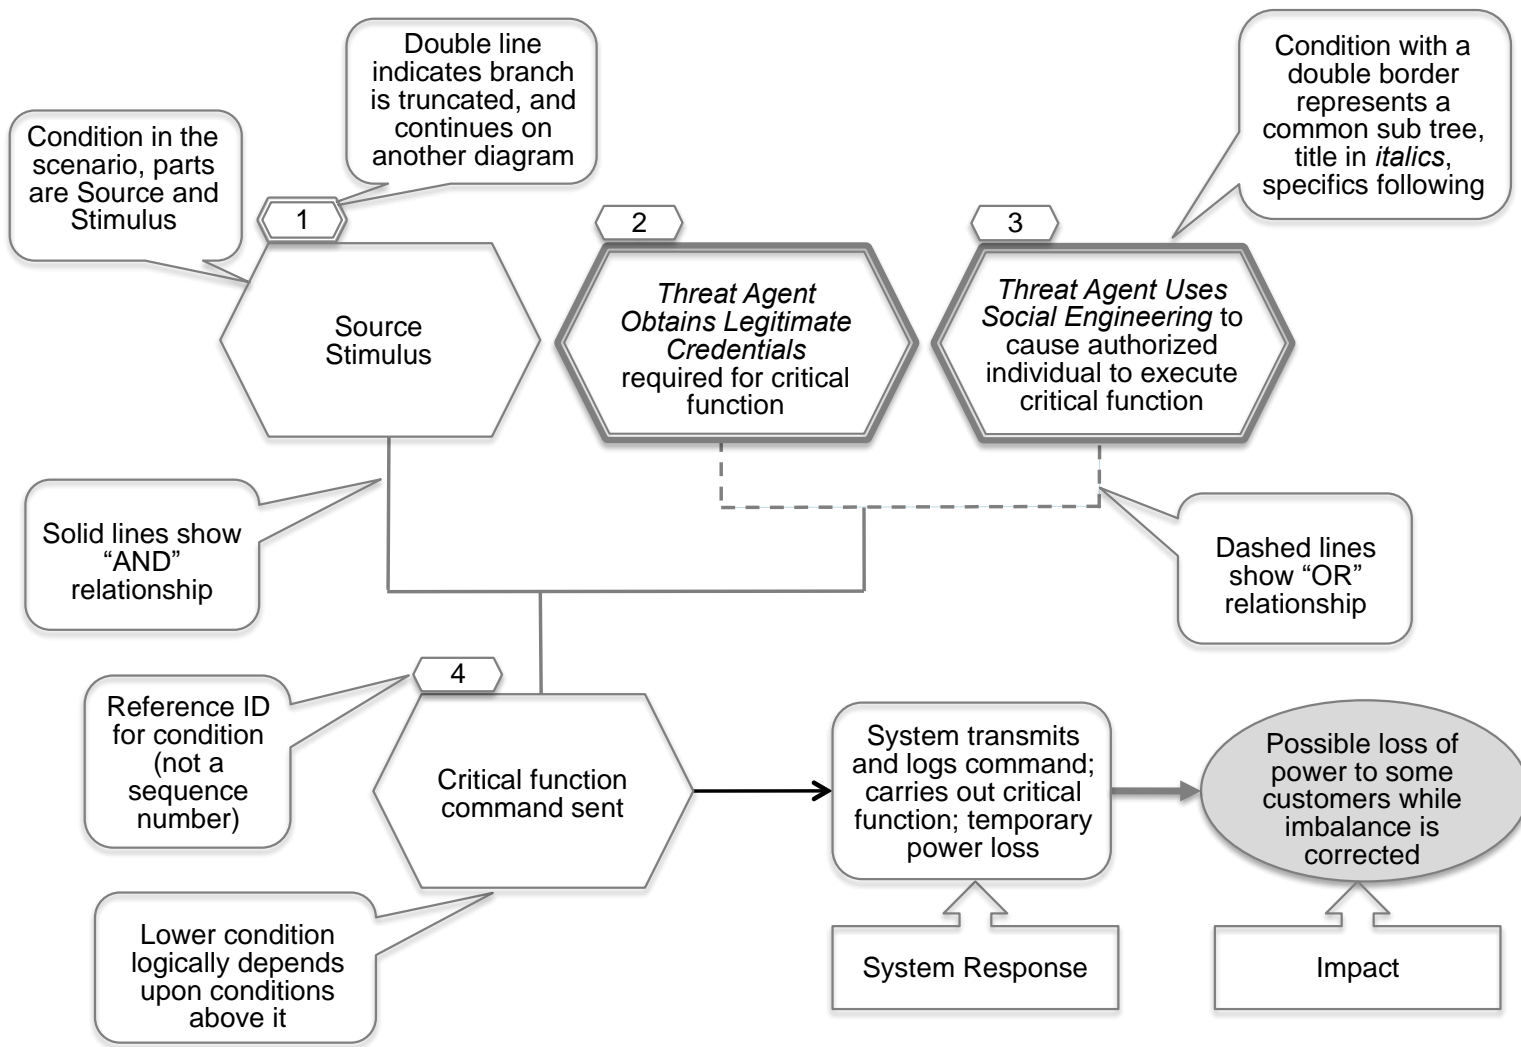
Condition in the scenario, parts are Source and Stimulus

Double line indicates branch is truncated, and continues on another diagram

Condition with a double border represents a common sub tree, title in *italics*, specifics following

1

Source Stimulus

2

*Threat Agent Obtains Legitimate Credentials* required for critical function

3

*Threat Agent Uses Social Engineering* to cause authorized individual to execute critical function

Solid lines show "AND" relationship

Dashed lines show "OR" relationship

Reference ID for condition (not a sequence number)

4

Critical function command sent

System transmits and logs command; carries out critical function; temporary power loss

Possible loss of power to some customers while imbalance is corrected

Lower condition logically depends upon conditions above it

System Response

Impact